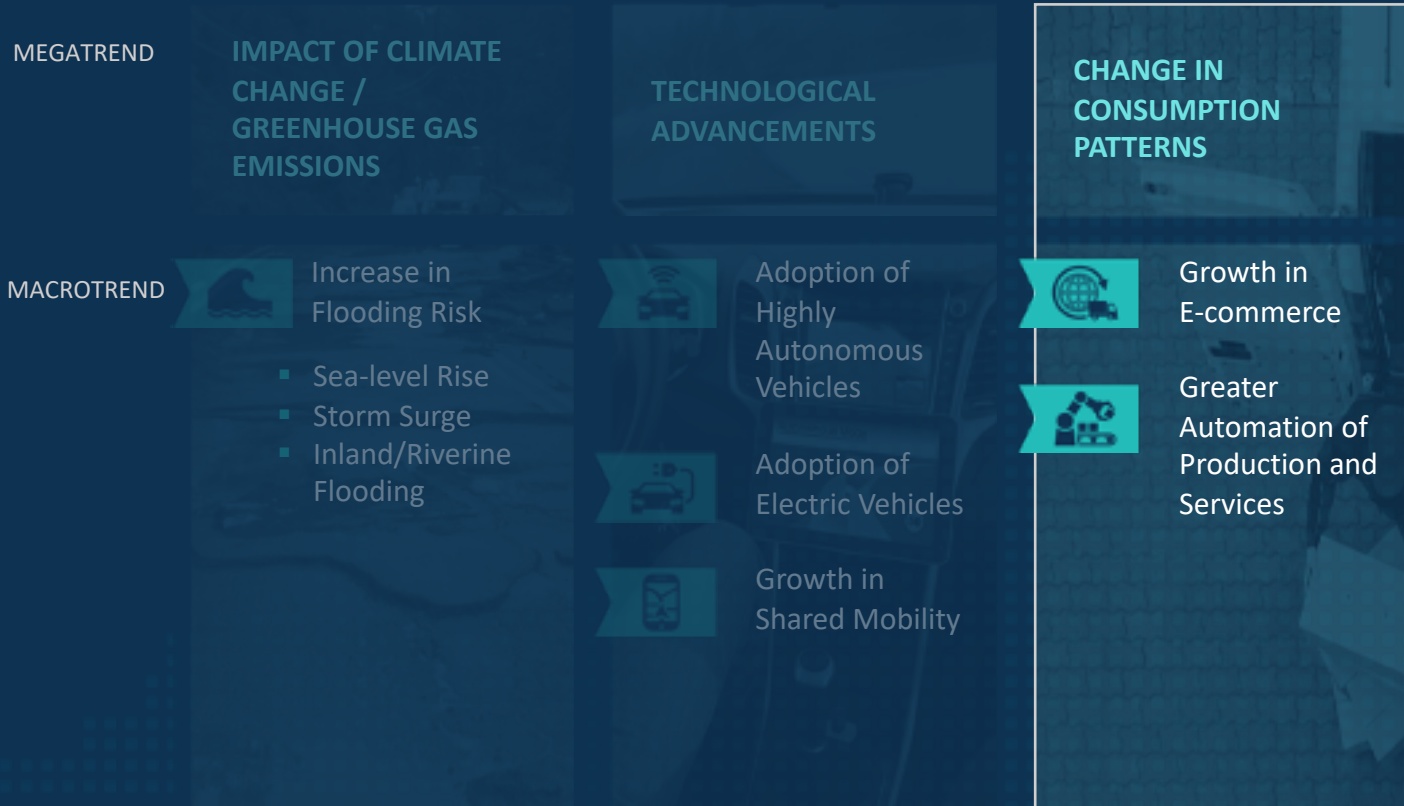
MEGATREND

MACROTREND

IMPACT OF CLIMATE CHANGE / GREENHOUSE GAS EMISSIONS

Increase in Flooding Risk

- Sea-level Rise
- Storm Surge
- Inland/Riverine Flooding

TECHNOLOGICAL ADVANCEMENTS

Adoption of Highly Autonomous Vehicles

Adoption of Electric Vehicles

Growth in Shared Mobility

CHANGE IN CONSUMPTION PATTERNS

Growth in E-commerce

Greater Automation of Production and Services